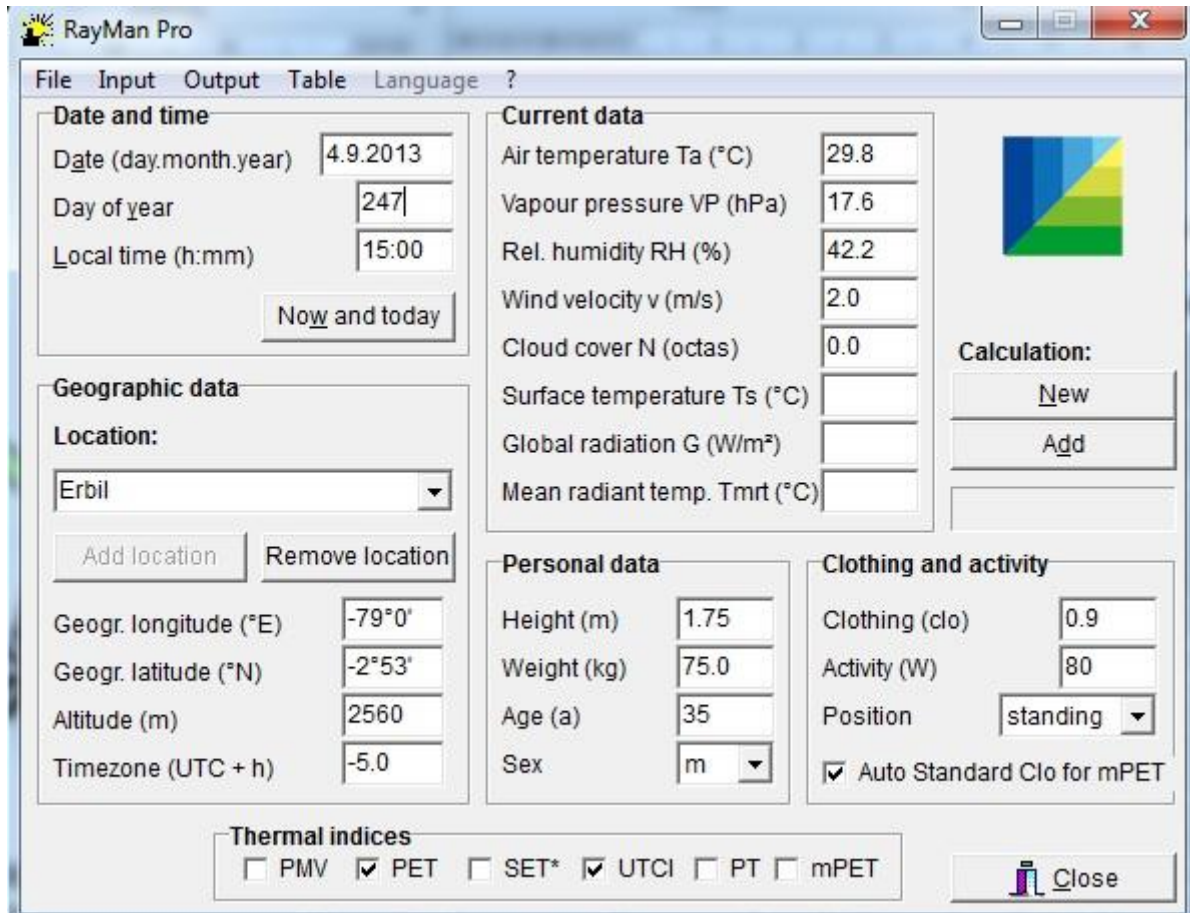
RayMan Pro

File Input Output Table Language ?

Date and time
Date (day.month.year) 4.9.2013
Day of year 247
Local time (h:mm) 15:00
Now and today

Geographic data
Location:
Erbil
Add location
Remove location
Geogr. longitude (°E) -79°0'
Geogr. latitude (°N) -2°53'
Altitude (m) 2560
Timezone (UTC + h) -5.0

Current data
Air temperature Ta (°C) 29.8
Vapour pressure VP (hPa) 17.6
Rel. humidity RH (%) 42.2
Wind velocity v (m/s) 2.0
Cloud cover N (octas) 0.0
Surface temperature Ts (°C)
Global radiation G (W/m²)
Mean radiant temp. Tmrt (°C)

Calculation:
New
Add

Personal data
Height (m) 1.75
Weight (kg) 75.0
Age (a) 35
Sex m

Clothing and activity
Clothing (clo) 0.9
Activity (W) 80
Position standing
Auto Standard Clo for mPET

Thermal indices
PMV PET SET* UTCI PT mPET

Close